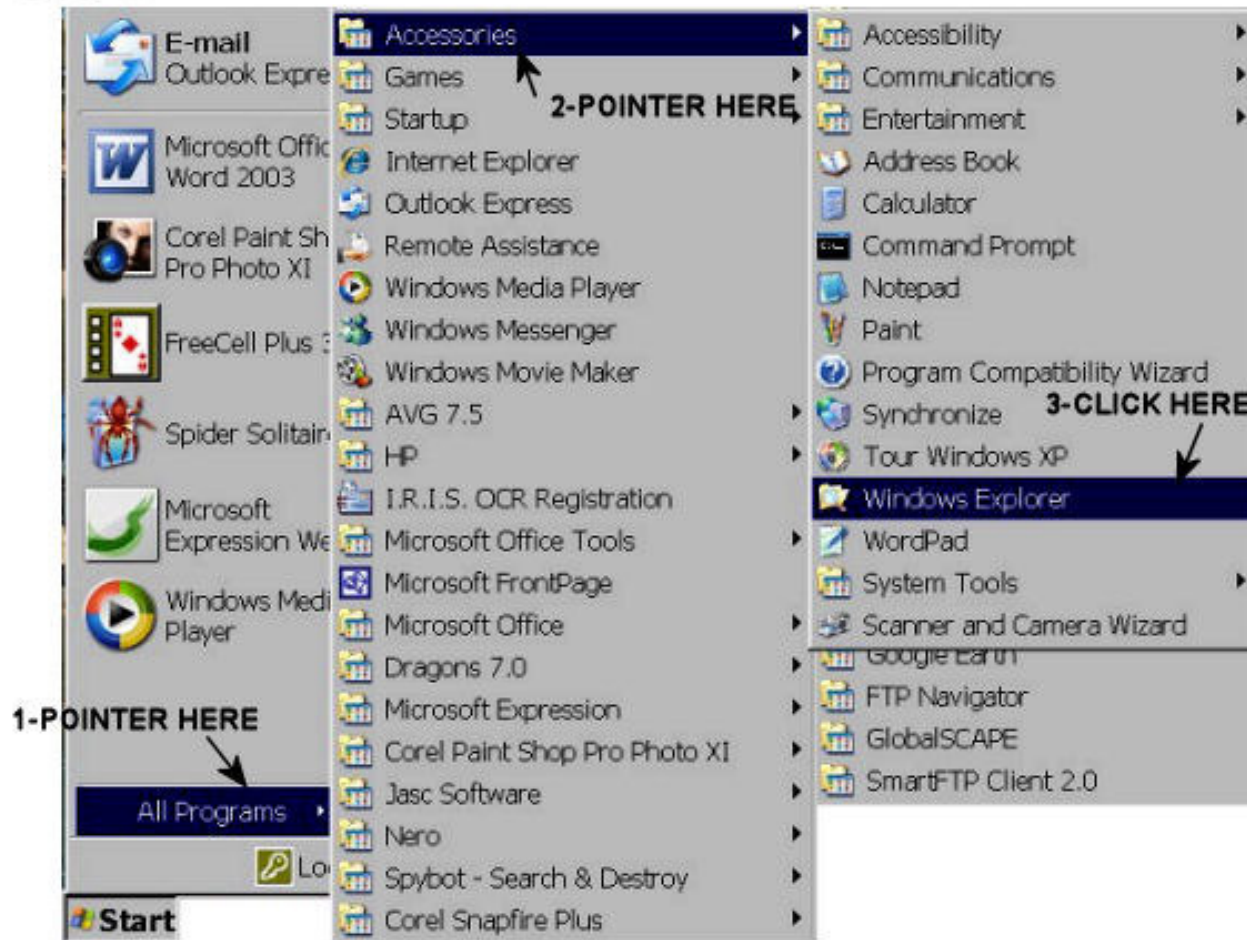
E-mail
Outlook Expre

Microsoft Offic
Word 2003

Corel Paint Sh
Pro Photo XI

FreeCell Plus 3

Spider Solitair

Microsoft
Expression We

Windows Medi
Player

1-POINTER HERE

All Programs

Lo

Start

Accessories
Games
Startup
Internet Explorer
Outlook Express
Remote Assistance
Windows Media Player
Windows Messenger
Windows Movie Maker
AVG 7.5
HP
I.R.I.S. OCR Registration
Microsoft Office Tools
Microsoft FrontPage
Microsoft Office
Dragons 7.0
Microsoft Expression
Corel Paint Shop Pro Photo XI
Jasc Software
Nero
Spybot - Search & Destroy
Corel Snapfire Plus

2-POINTER HERE

Accessibility
Communications
Entertainment
Address Book
Calculator
Command Prompt
Notepad
Paint
Program Compatibility Wizard
Synchronize
Tour Windows XP
Windows Explorer
WordPad
System Tools
Scanner and Camera Wizard

3-CLICK HERE

Google Earth
FTP Navigator
GlobalSCAPE
SmartFTP Client 2.0